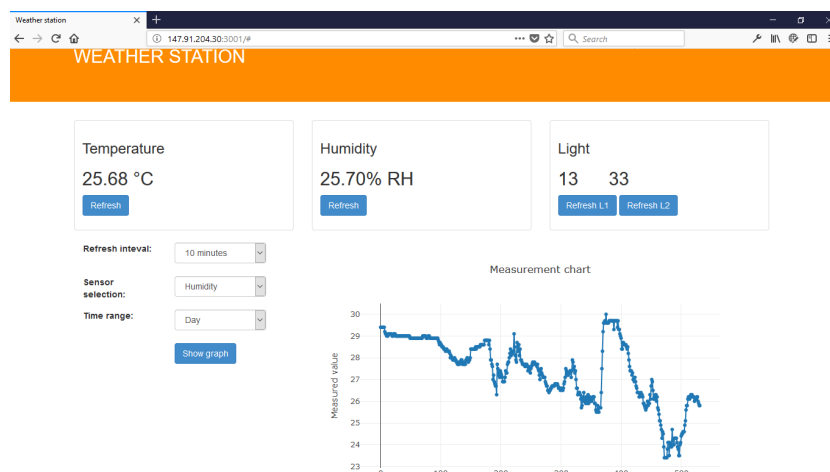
Weather station
147.91.204.30:3001/#
Search

WEATHER STATION

Temperature
25.68 °C
Refresh

Humidity
25.70% RH
Refresh

Light
13 33
Refresh L1 Refresh L2

Refresh inteval: 10 minutes
Sensor selection: Humidity
Time range: Day
Show graph

Measurement chart
Measured value
30
29
28
27
26
25
24
23
0 100 200 300 400 500